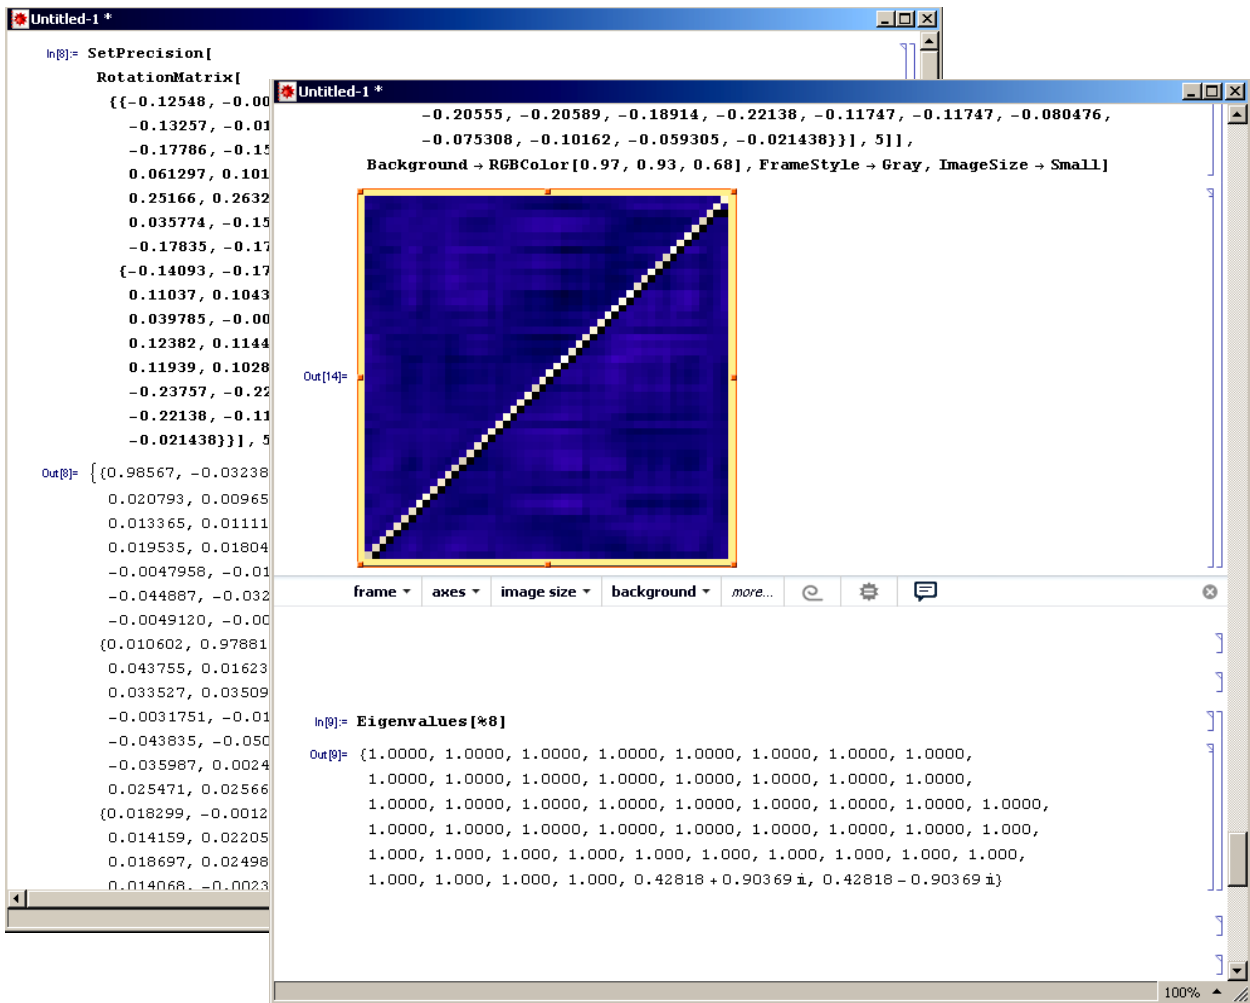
Untitled-1 *

In[8]:= SetPrecision[
RotationMatrix[
{{-0.12548, -0.00
-0.13257, -0.01
-0.17786, -0.15
0.061297, 0.101
0.25166, 0.2632
0.035774, -0.15
-0.17835, -0.17
{-0.14093, -0.17
0.11037, 0.1043
0.039785, -0.00
0.12382, 0.1144
0.11939, 0.1028
-0.23757, -0.22
-0.22138, -0.11
-0.021438}}], 5

Out[8]= {{0.98567, -0.03238
0.020793, 0.00965
0.013365, 0.01111
0.019535, 0.01804
-0.0047958, -0.01
-0.044887, -0.032
-0.0049120, -0.00
{0.010602, 0.97881
0.043755, 0.01623
0.033527, 0.03509
-0.0031751, -0.01
-0.043835, -0.050
-0.035987, 0.0024
0.025471, 0.02566
{0.018299, -0.0012
0.014159, 0.02205
0.018697, 0.02498
0.014068, -0.0023

Untitled-1 *

-0.20555, -0.20589, -0.18914, -0.22138, -0.11747, -0.11747, -0.080476,
-0.075308, -0.10162, -0.059305, -0.021438}}], 5]],
Background → RGBColor[0.97, 0.93, 0.68], FrameStyle → Gray, ImageSize → Small]

Out[14]=

frame ▾ axes ▾ image size ▾ background ▾ more...

In[9]:= Eigenvalues[%8]

Out[9]= {1.0000, 1.0000, 1.0000, 1.0000, 1.0000, 1.0000, 1.0000, 1.0000,
1.0000, 1.0000, 1.0000, 1.0000, 1.0000, 1.0000, 1.0000, 1.0000,
1.0000, 1.0000, 1.0000, 1.0000, 1.0000, 1.0000, 1.0000, 1.0000, 1.0000,
1.0000, 1.0000, 1.0000, 1.0000, 1.0000, 1.0000, 1.0000, 1.0000, 1.000,
1.000, 1.000, 1.000, 1.000, 1.000, 1.000, 1.000, 1.000, 1.000, 1.000,
1.000, 1.000, 1.000, 1.000, 0.42818 + 0.90369 i, 0.42818 - 0.90369 i}

100%